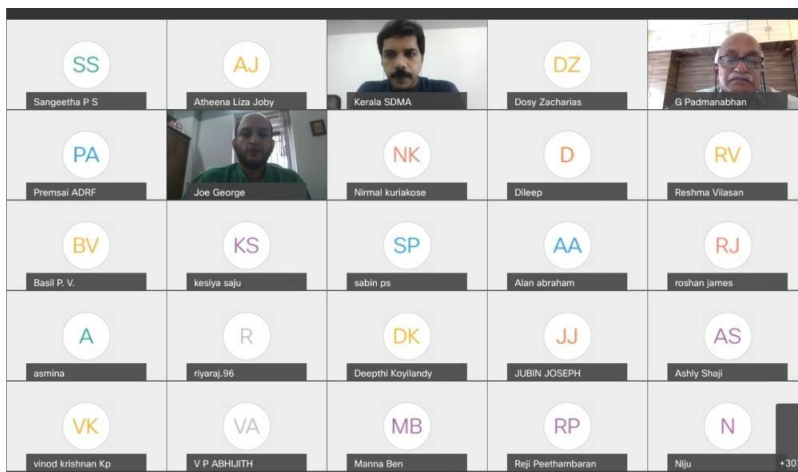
SS
Sangeetha P S

AJ
Atheena Liza Joby

Kerala SDMA

DZ
Dosy Zacharias

G Padmanabhan

PA
Premsai ADRF

Joe George

NK
Nirmal kuriakose

D
Dileep

RV
Reshma Vilasan

BV
Basil P. V.

KS
kesiya saju

SP
sabin ps

AA
Alan abraham

RJ
roshan james

A
asmina

R
riyaraj.96

DK
Deepthi Koyilandy

JJ
JUBIN JOSEPH

AS
Ashly Shaji

VK
vinod krishnan Kp

VA
V P ABHIJITH

MB
Manna Ben

RP
Reji Peethambaran

N
Niju

+30